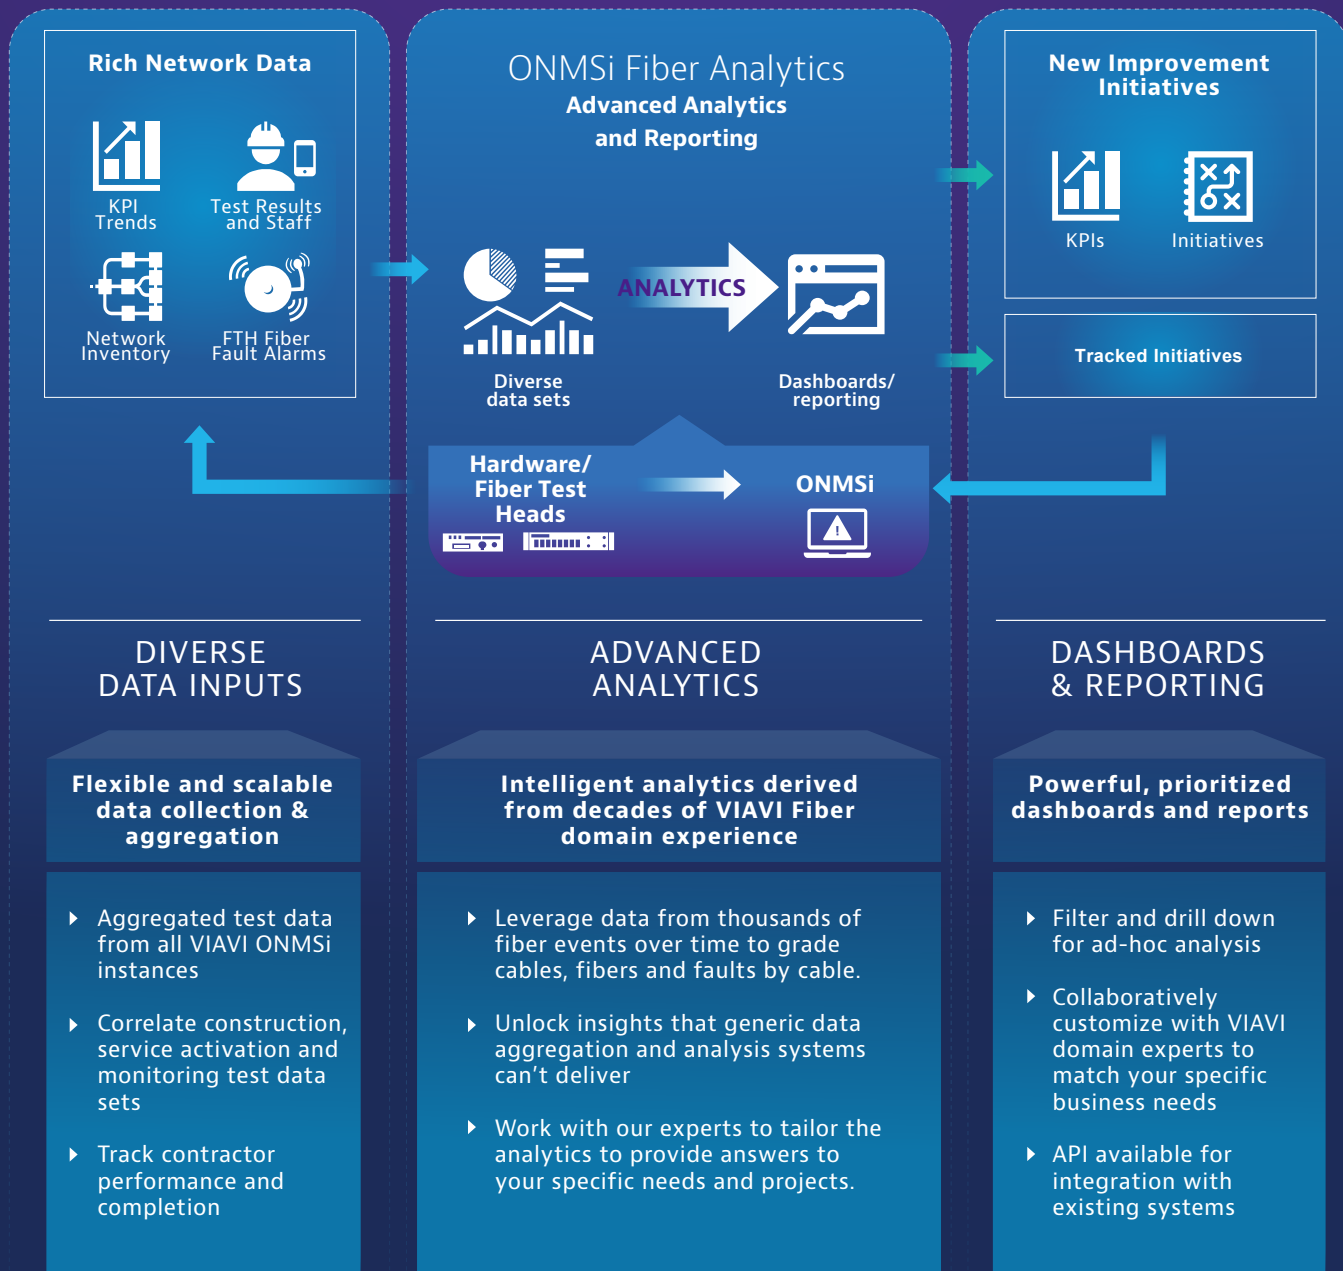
Rich Network Data

KPI Trends

Test Results and Staff

Network Inventory

FTH Fiber Fault Alarms

ONMSi Fiber Analytics

Advanced Analytics and Reporting

ANALYTICS

Diverse data sets

Dashboards/ reporting

Hardware/ Fiber Test Heads

ONMSi

New Improvement Initiatives

KPIs

Initiatives

Tracked Initiatives

DIVERSE DATA INPUTS

ADVANCED ANALYTICS

DASHBOARDS & REPORTING

Flexible and scalable data collection & aggregation

Aggregated test data from all VIAVI ONMSi instances

Correlate construction, service activation and monitoring test data sets

Track contractor performance and completion

Intelligent analytics derived from decades of VIAVI Fiber domain experience

Leverage data from thousands of fiber events over time to grade cables, fibers and faults by cable.

Unlock insights that generic data aggregation and analysis systems can't deliver

Work with our experts to tailor the analytics to provide answers to your specific needs and projects.

Powerful, prioritized dashboards and reports

Filter and drill down for ad-hoc analysis

Collaboratively customize with VIAVI domain experts to match your specific business needs

API available for integration with existing systems